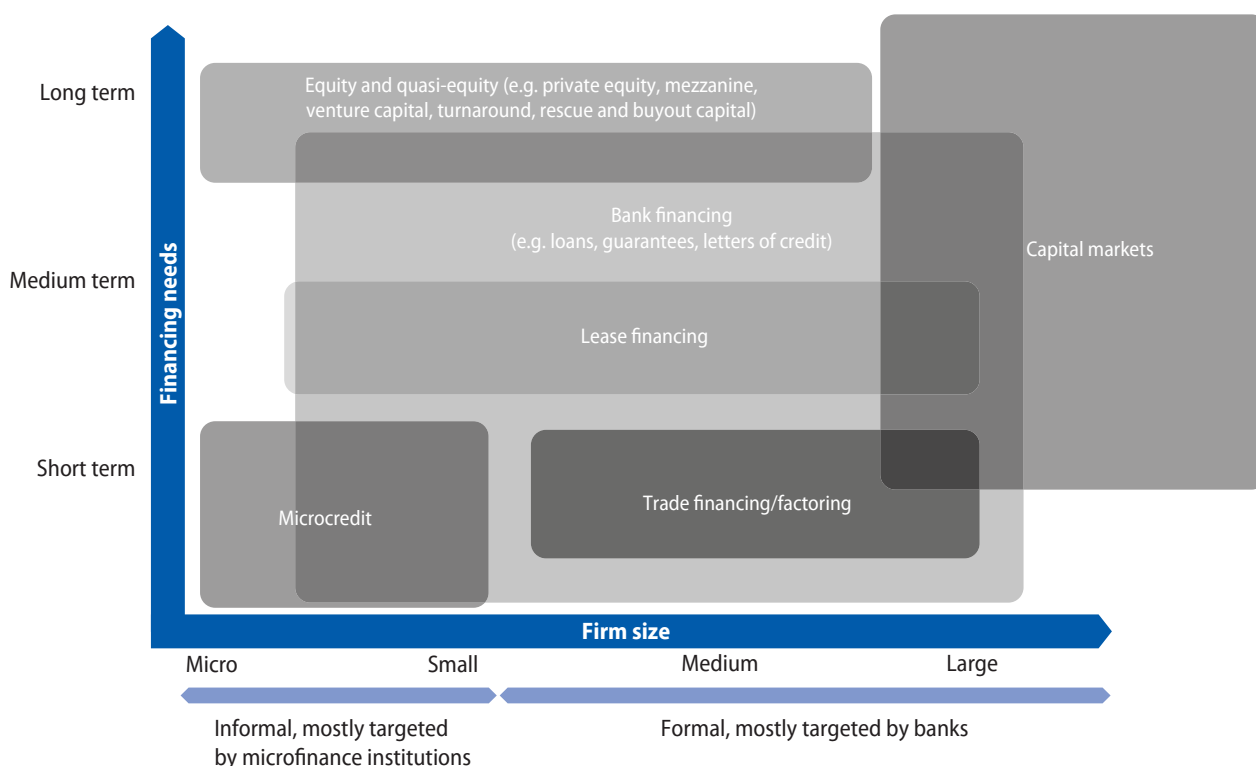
Financing needs

Long term

Medium term

Short term

Equity and quasi-equity (e.g. private equity, mezzanine, venture capital, turnaround, rescue and buyout capital)

Bank financing
(e.g. loans, guarantees, letters of credit)

Capital markets

Lease financing

Microcredit

Trade financing/factoring

Firm size

Micro

Small

Medium

Large

Informal, mostly targeted by microfinance institutions

Formal, mostly targeted by banks